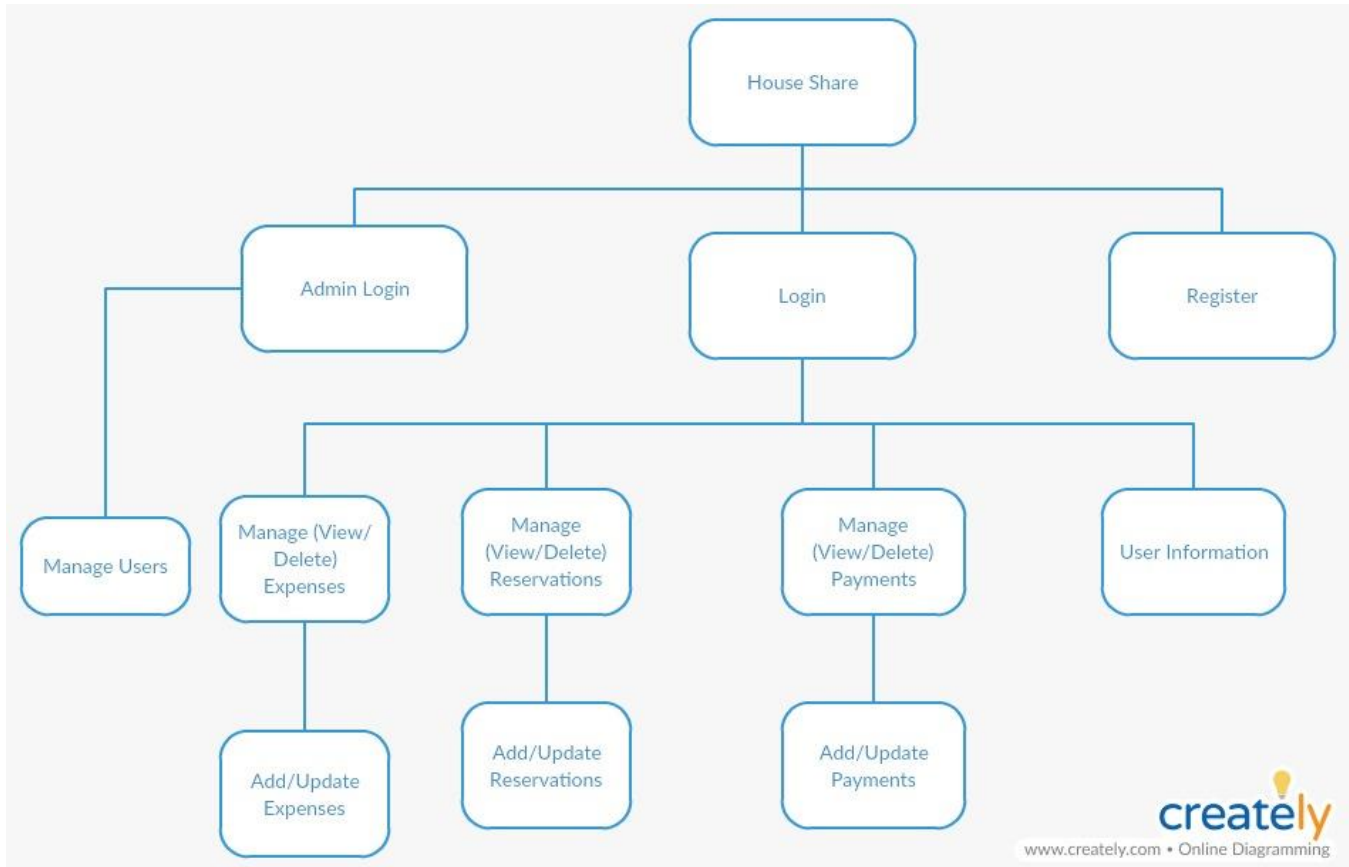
House Share

Admin Login

Login

Register

Manage Users

Manage (View/ Delete) Expenses

Manage (View/Delete) Reservations

Manage (View/Delete) Payments

User Information

Add/Update Expenses

Add/Update Reservations

Add/Update Payments

creately
www.creately.com • Online Diagramming